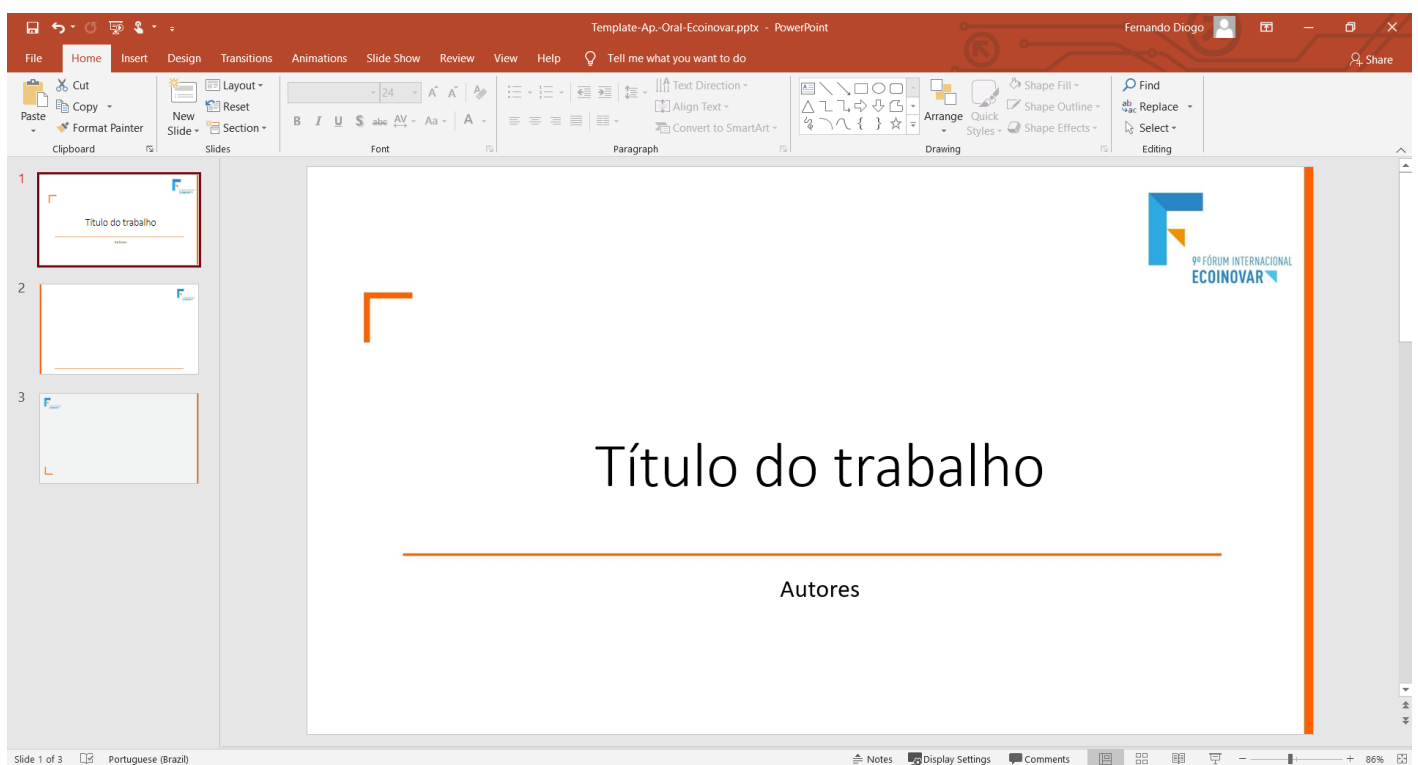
Template-Ap.-Oral-Ecoinovar.pptx - PowerPoint

Fernando Diogo

File Home Insert Design Transitions Animations Slide Show Review View Help Tell me what you want to do

Share

Paste
Cut
Copy
Format Painter
Clipboard

New Slide
Layout
Reset
Section
Slides

24
B I U S abc AV Aa A
Font

Text Direction
Align Text
Convert to SmartArt
Paragraph

Arrange
Quick Styles
Shape Fill
Shape Outline
Shape Effects
Drawing

Find
Replace
Select
Editing

1
Título do trabalho
Autores

2

3

9º FÓRUM INTERNACIONAL
ECOINOVAR

Título do trabalho

Autores

Slide 1 of 3 Portuguese (Brazil) Notes Display Settings Comments 86%